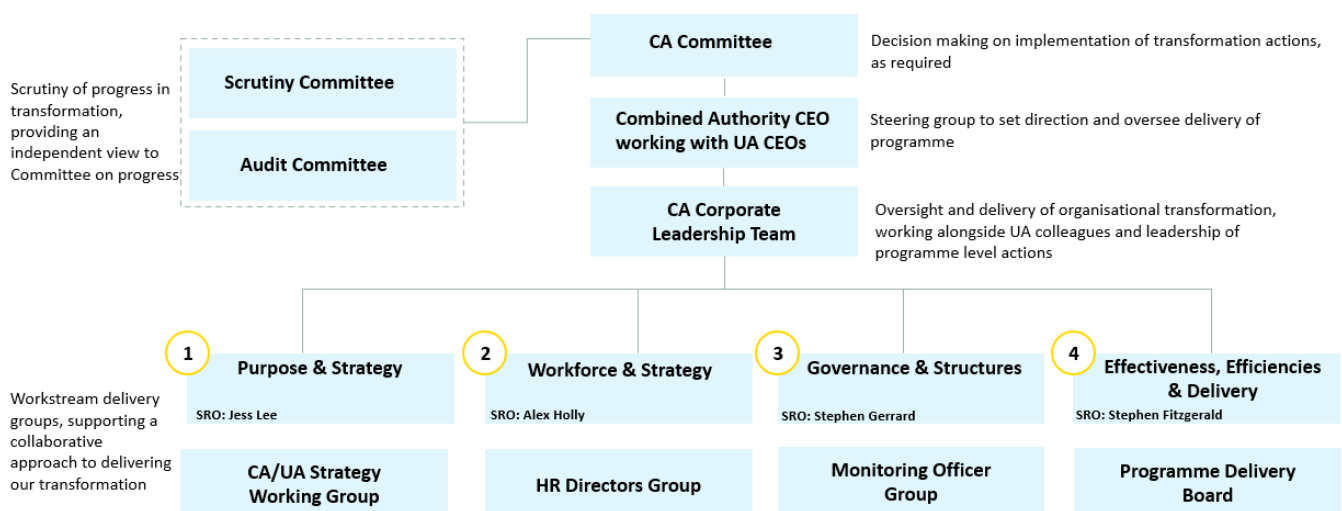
Scrutiny of progress in transformation, providing an independent view to Committee on progress

Scrutiny Committee

Audit Committee

CA Committee

Decision making on implementation of transformation actions, as required

Combined Authority CEO working with UA CEOs

Steering group to set direction and oversee delivery of programme

CA Corporate Leadership Team

Oversight and delivery of organisational transformation, working alongside UA colleagues and leadership of programme level actions

Workstream delivery groups, supporting a collaborative approach to delivering our transformation

1 Purpose & Strategy
SRO: Jess Lee

2 Workforce & Strategy
SRO: Alex Holly

3 Governance & Structures
SRO: Stephen Gerrard

4 Effectiveness, Efficiencies & Delivery
SRO: Stephen Fitzgerald

CA/UA Strategy Working Group

HR Directors Group

Monitoring Officer Group

Programme Delivery Board